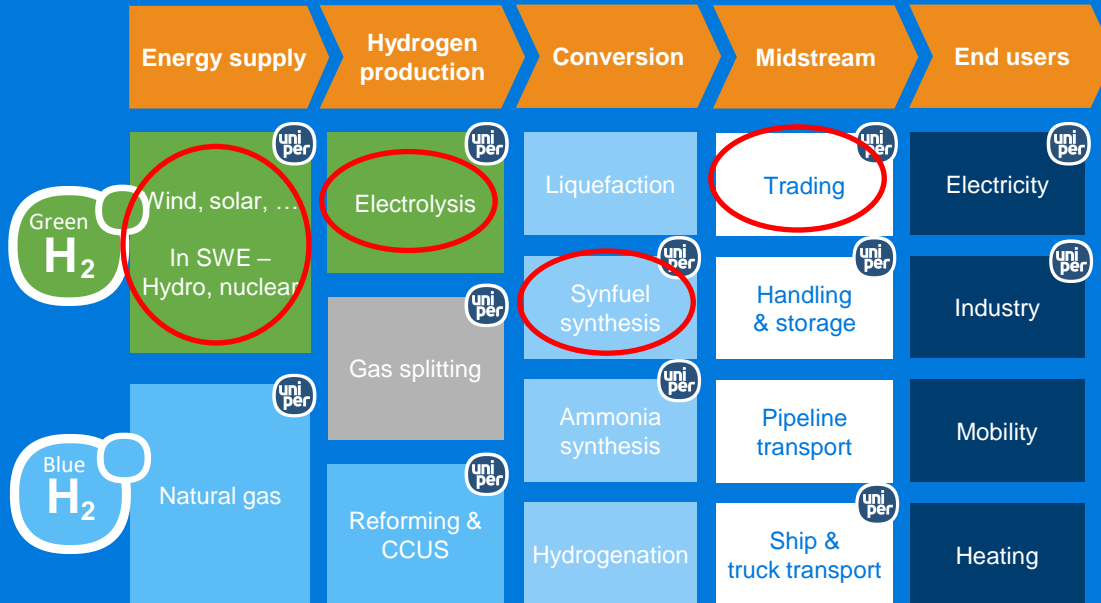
Energy supply

Hydrogen production

Conversion

Midstream

End users

Green $H_2$

Blue $H_2$

uni per

Wind, solar, …

In SWE – Hydro, nuclear

uni per

Electrolysis

Liquefaction

uni per

Trading

uni per

Electricity

uni per

Synfuel synthesis

uni per

Handling & storage

uni per

Industry

uni per

Gas splitting

uni per

Ammonia synthesis

Pipeline transport

Mobility

uni per

Natural gas

uni per

Reforming & CCUS

Hydrogenation

uni per

Ship & truck transport

Heating